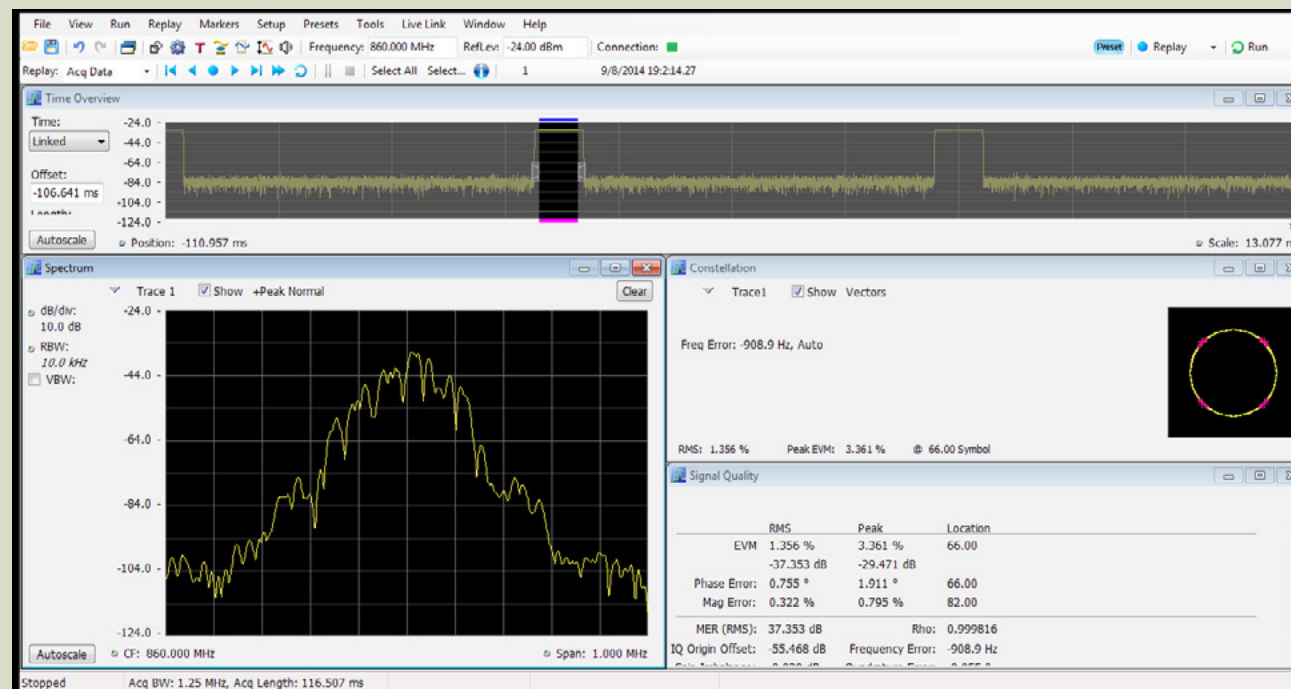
File View Run Replay Markers Setup Presets Tools Live Link Window Help

Frequency: 860.000 MHz RefLev: -24.00 dBm Connection:

Preset Replay Run

Replay: Acq Data Select All Select... 1 9/8/2014 19:2:14.27

Time Overview

Time: Linked

Offset: -106.641 ms

Length:

Autoscale

-24.0
-44.0
-64.0
-84.0
-104.0
-124.0

Position: -110.957 ms

Scale: 13.077 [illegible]

Spectrum

Trace 1 Show +Peak Normal Clear

dB/div: 10.0 dB

RBW: 10.0 kHz

VBW:

-24.0
-44.0
-64.0
-84.0
-104.0
-124.0

Autoscale CF: 860.000 MHz Span: 1.000 MHz

Constellation

Trace1 Show Vectors

Freq Error: -908.9 Hz, Auto

RMS: 1.356 % Peak EVM: 3.361 % @ 66.00 Symbol

Signal Quality

| | RMS | Peak | Location |
|---|---|---|---|
| EVM | 1.356 % | 3.361 % | 66.00 |
| | -37.353 dB | -29.471 dB | |
| Phase Error: | 0.755 ° | 1.911 ° | 66.00 |
| Mag Error: | 0.322 % | 0.795 % | 82.00 |

MER (RMS): 37.353 dB Rho: 0.999816

IQ Origin Offset: -55.468 dB Frequency Error: -908.9 Hz

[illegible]

Stopped Acq BW: 1.25 MHz, Acq Length: 116.507 ms